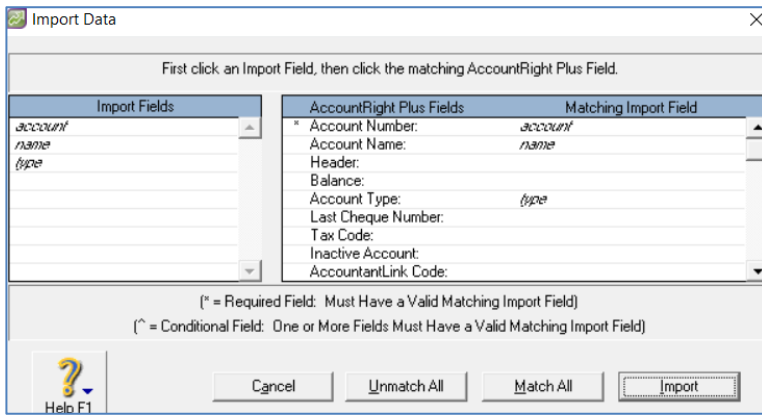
Import Data

First click an Import Field, then click the matching AccountRight Plus Field.

| Import Fields |
|---|
| account |
| name |
| type |

| | AccountRight Plus Fields | Matching Import Field |
|---|---|---|
| * | Account Number: | account |
| | Account Name: | name |
| | Header: | |
| | Balance: | |
| | Account Type: | type |
| | Last Cheque Number: | |
| | Tax Code: | |
| | Inactive Account: | |
| | AccountantLink Code: | |

(* = Required Field: Must Have a Valid Matching Import Field)

(^ = Conditional Field: One or More Fields Must Have a Valid Matching Import Field)

Help F1

Cancel

Unmatch All

Match All

Import